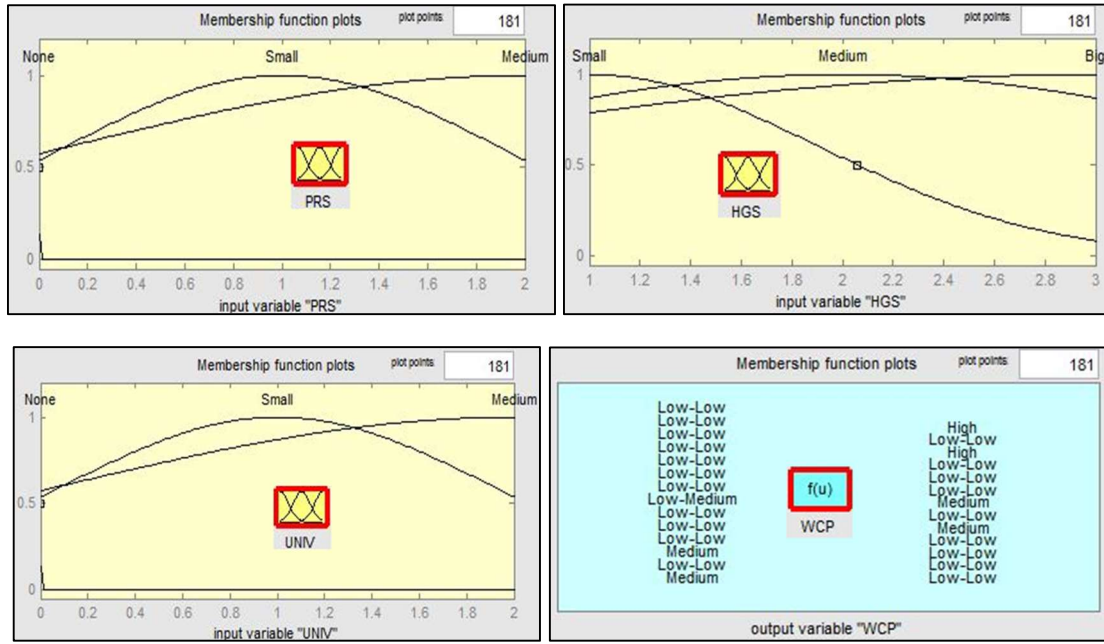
Membership function plots

plot points: 181

None

Small

Medium

1

0.5

0

PRS

0 0.2 0.4 0.6 0.8 1 1.2 1.4 1.6 1.8 2

input variable "PRS"

Membership function plots

plot points: 181

Small

Medium

Big

1

0.5

0

HGS

1 1.2 1.4 1.6 1.8 2 2.2 2.4 2.6 2.8 3

input variable "HGS"

Membership function plots

plot points: 181

None

Small

Medium

1

0.5

0

UNIV

0 0.2 0.4 0.6 0.8 1 1.2 1.4 1.6 1.8 2

input variable "UNIV"

Membership function plots

plot points: 181

Low-Low
Low-Low
Low-Low
Low-Low
Low-Low
Low-Low
Low-Low
Low-Medium
Low-Low
Low-Low
Low-Low
Medium
Low-Low
Medium

f(u)

WCP

High
Low-Low
High
Low-Low
Low-Low
Low-Low
Medium
Low-Low
Medium
Low-Low
Low-Low
Low-Low
Low-Low
Low-Low

output variable "WCP"